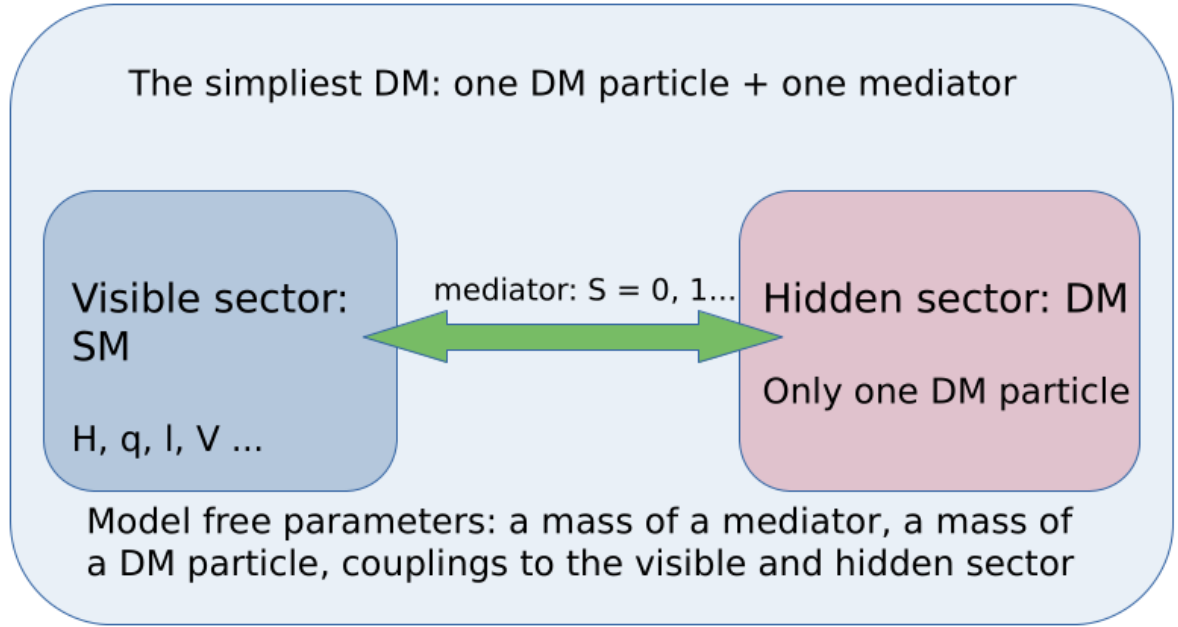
The simpliest DM: one DM particle + one mediator

Visible sector: SM

H, q, l, V ...

mediator: S = 0, 1...

Hidden sector: DM

Only one DM particle

Model free parameters: a mass of a mediator, a mass of a DM particle, couplings to the visible and hidden sector